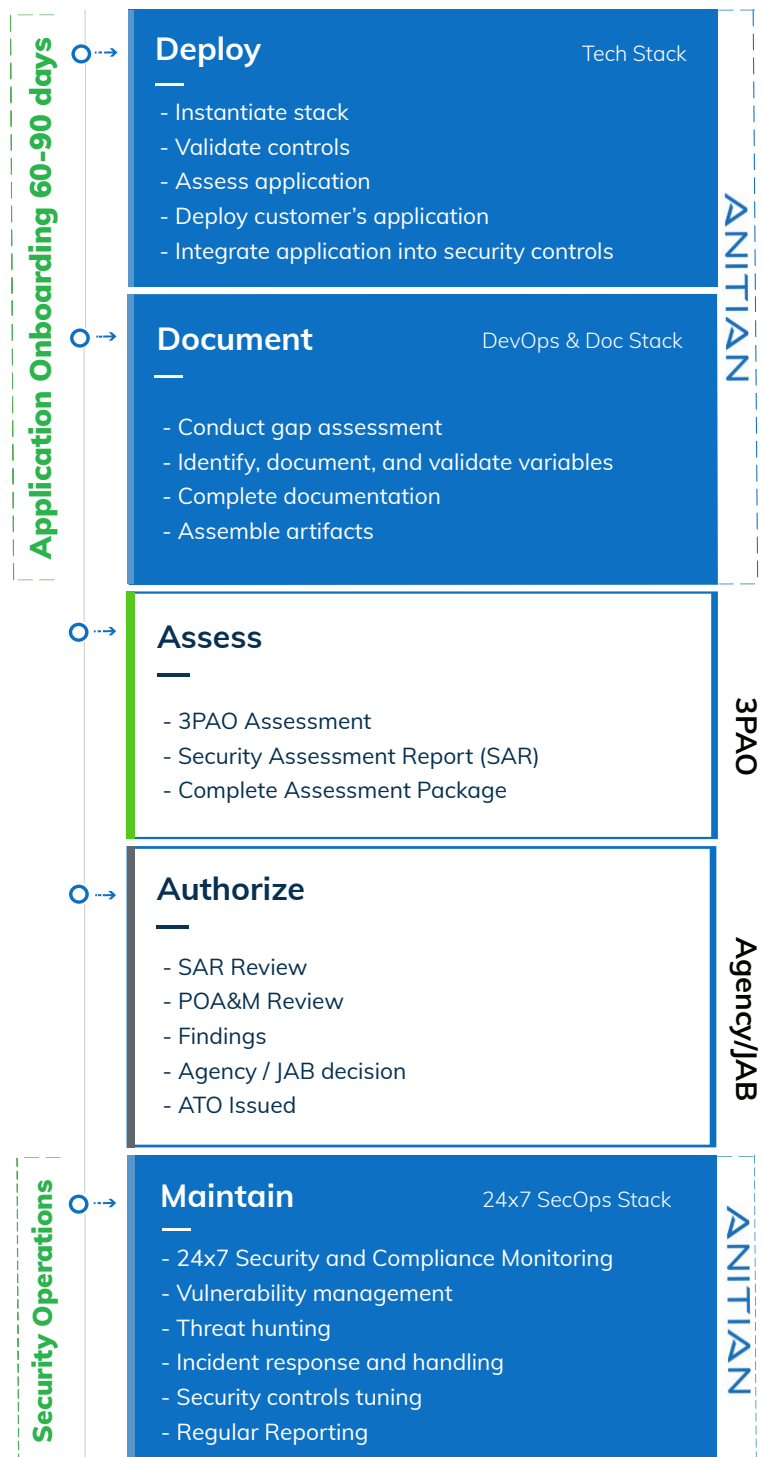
Application Onboarding 60-90 days

Deploy
Tech Stack
- Instantiate stack
- Validate controls
- Assess application
- Deploy customer's application
- Integrate application into security controls

Document
DevOps & Doc Stack
- Conduct gap assessment
- Identify, document, and validate variables
- Complete documentation
- Assemble artifacts

ANITIAN

Assess
- 3PAO Assessment
- Security Assessment Report (SAR)
- Complete Assessment Package

3PAO

Authorize
- SAR Review
- POA&M Review
- Findings
- Agency / JAB decision
- ATO Issued

Agency/JAB

Security Operations

Maintain
24x7 SecOps Stack
- 24x7 Security and Compliance Monitoring
- Vulnerability management
- Threat hunting
- Incident response and handling
- Security controls tuning
- Regular Reporting

ANITIAN